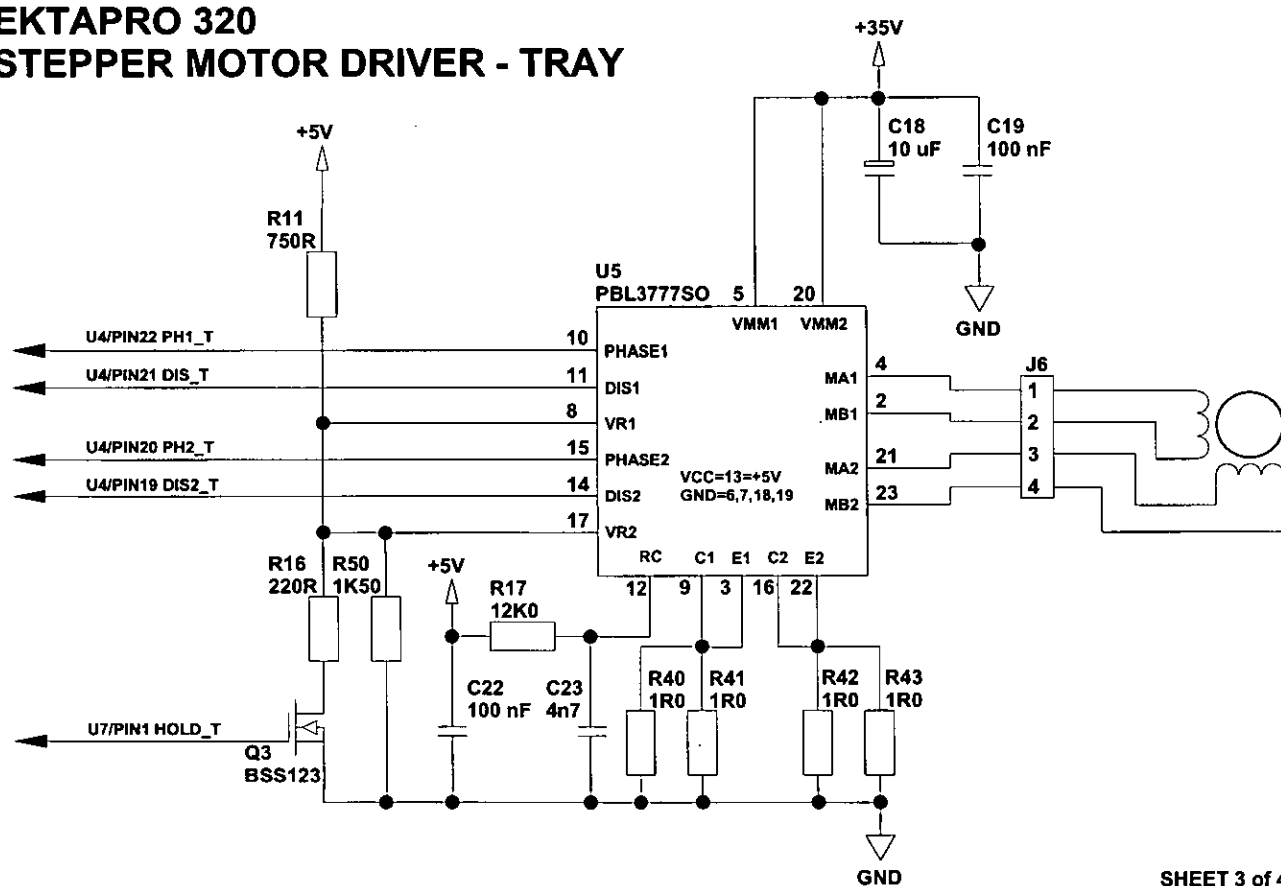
EKTAPRO 320
STEPPER MOTOR DRIVER - TRAY

+35V

+5V

C18
10 uF

C19
100 nF

R11
750R

U5
PBL3777SO

5

20

VMM1

VMM2

GND

U4/PIN22 PH1_T

10

PHASE1

U4/PIN21 DIS_T

11

DIS1

MA1

4

J6

1

MB1

2

2

8

VR1

U4/PIN20 PH2_T

15

PHASE2

VCC=13=+5V
GND=6,7,18,19

MA2

21

3

U4/PIN19 DIS2_T

14

DIS2

MB2

23

4

17

VR2

RC

C1

E1

C2

E2

R16
220R

R50
1K50

+5V

R17
12K0

12

9

3

16

22

C22
100 nF

C23
4n7

R40
1R0

R41
1R0

R42
1R0

R43
1R0

U7/PIN1 HOLD_T

Q3
BSS123

GND

SHEET 3 of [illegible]